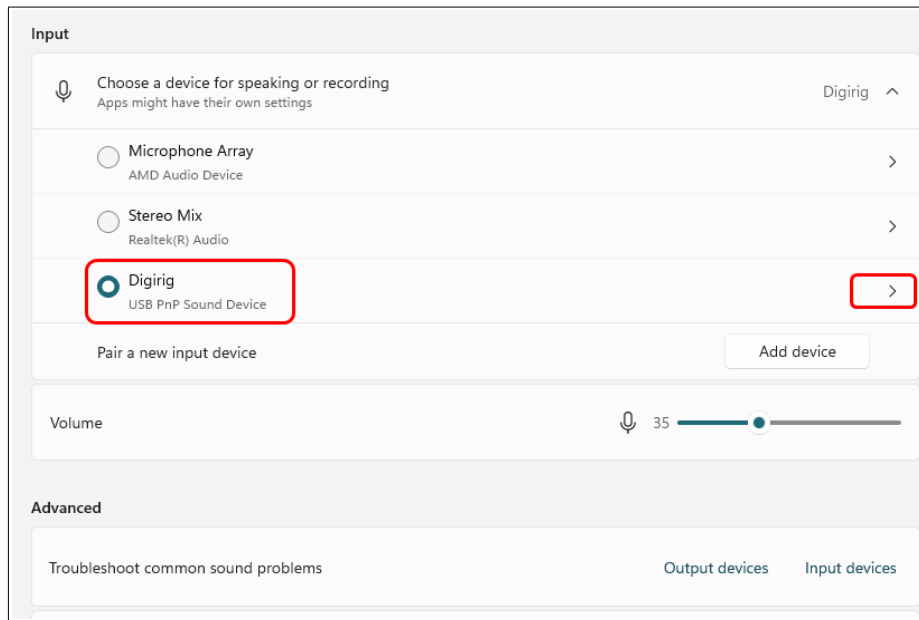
Input

Choose a device for speaking or recording
Apps might have their own settings

Digirig

Microphone Array
AMD Audio Device

Stereo Mix
Realtek(R) Audio

Digirig
USB PnP Sound Device

Pair a new input device

Add device

Volume

35

Advanced

Troubleshoot common sound problems

Output devices

Input devices